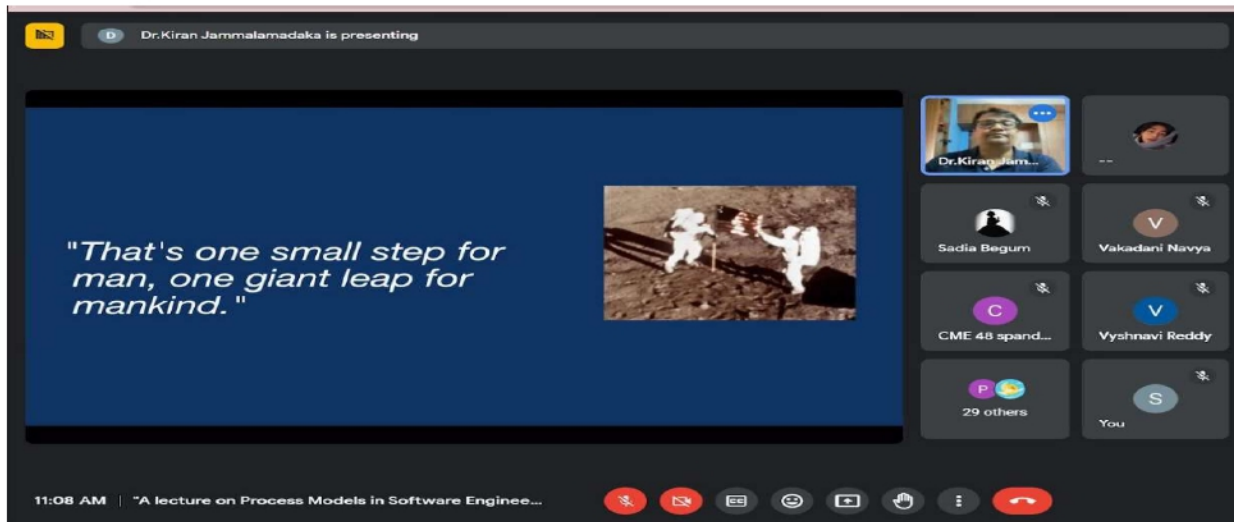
D Dr.Kiran Jammalamadaka is presenting

"That's one small step for man, one giant leap for mankind."

Dr.Kiran Jam...

--

Sadia Begum

V
Vakadani Navya

C
CME 48 spand...

V
Vyshnavi Reddy

P
29 others

S
You

11:08 AM | "A lecture on Process Models in Software Enginee...